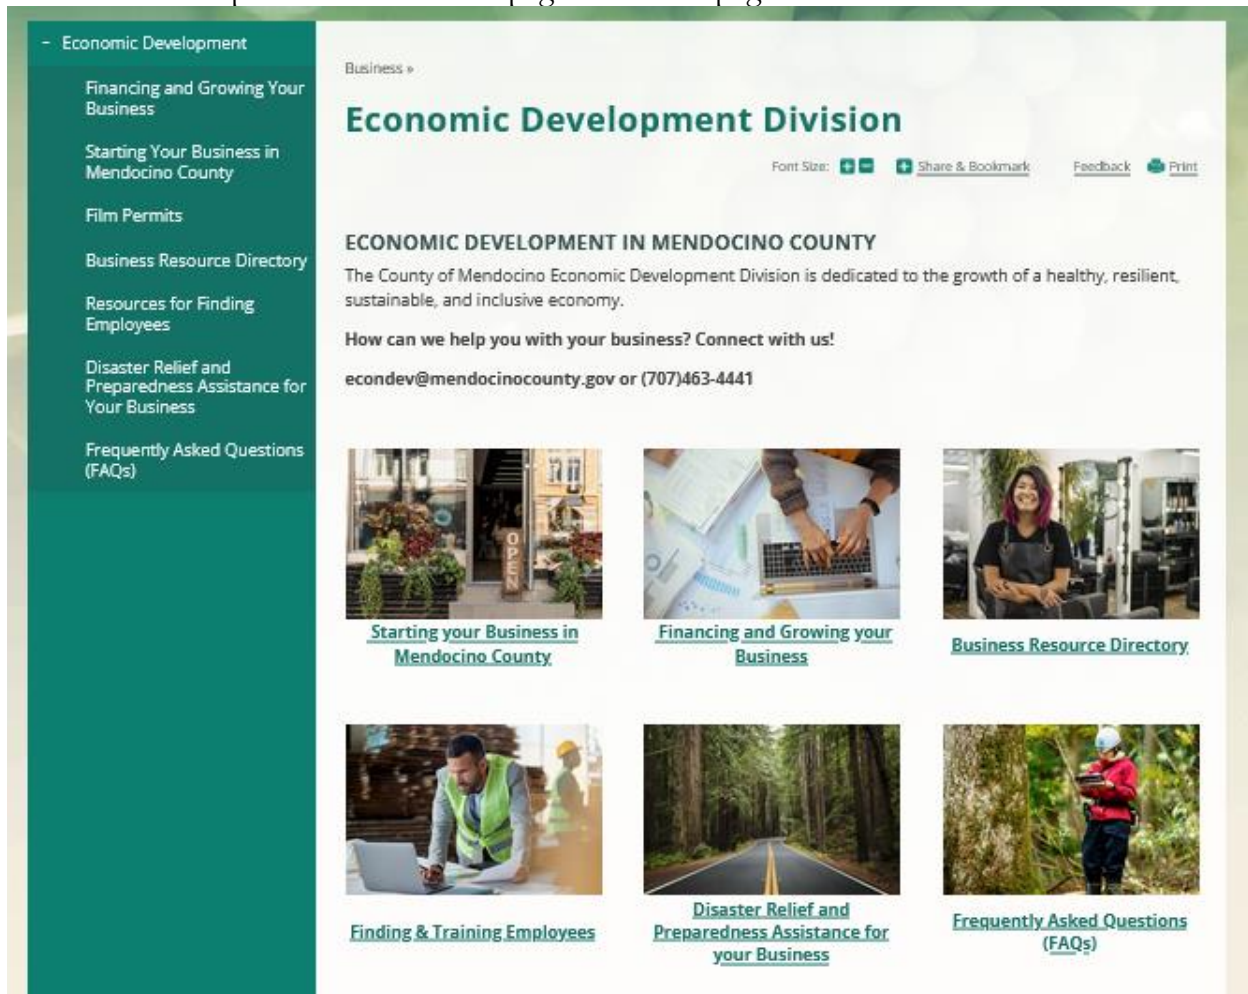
- Economic Development

Financing and Growing Your Business

Starting Your Business in Mendocino County

Film Permits

Business Resource Directory

Resources for Finding Employees

Disaster Relief and Preparedness Assistance for Your Business

Frequently Asked Questions (FAQs)

Business »

Economic Development Division

Font Size: Share & Bookmark Feedback Print

ECONOMIC DEVELOPMENT IN MENDOCINO COUNTY

The County of Mendocino Economic Development Division is dedicated to the growth of a healthy, resilient, sustainable, and inclusive economy.

How can we help you with your business? Connect with us!

econdev@mendocinocounty.gov or (707)463-4441

OPEN

Starting your Business in Mendocino County

Financing and Growing your Business

Business Resource Directory

Finding & Training Employees

Disaster Relief and Preparedness Assistance for your Business

Frequently Asked Questions (FAQs)